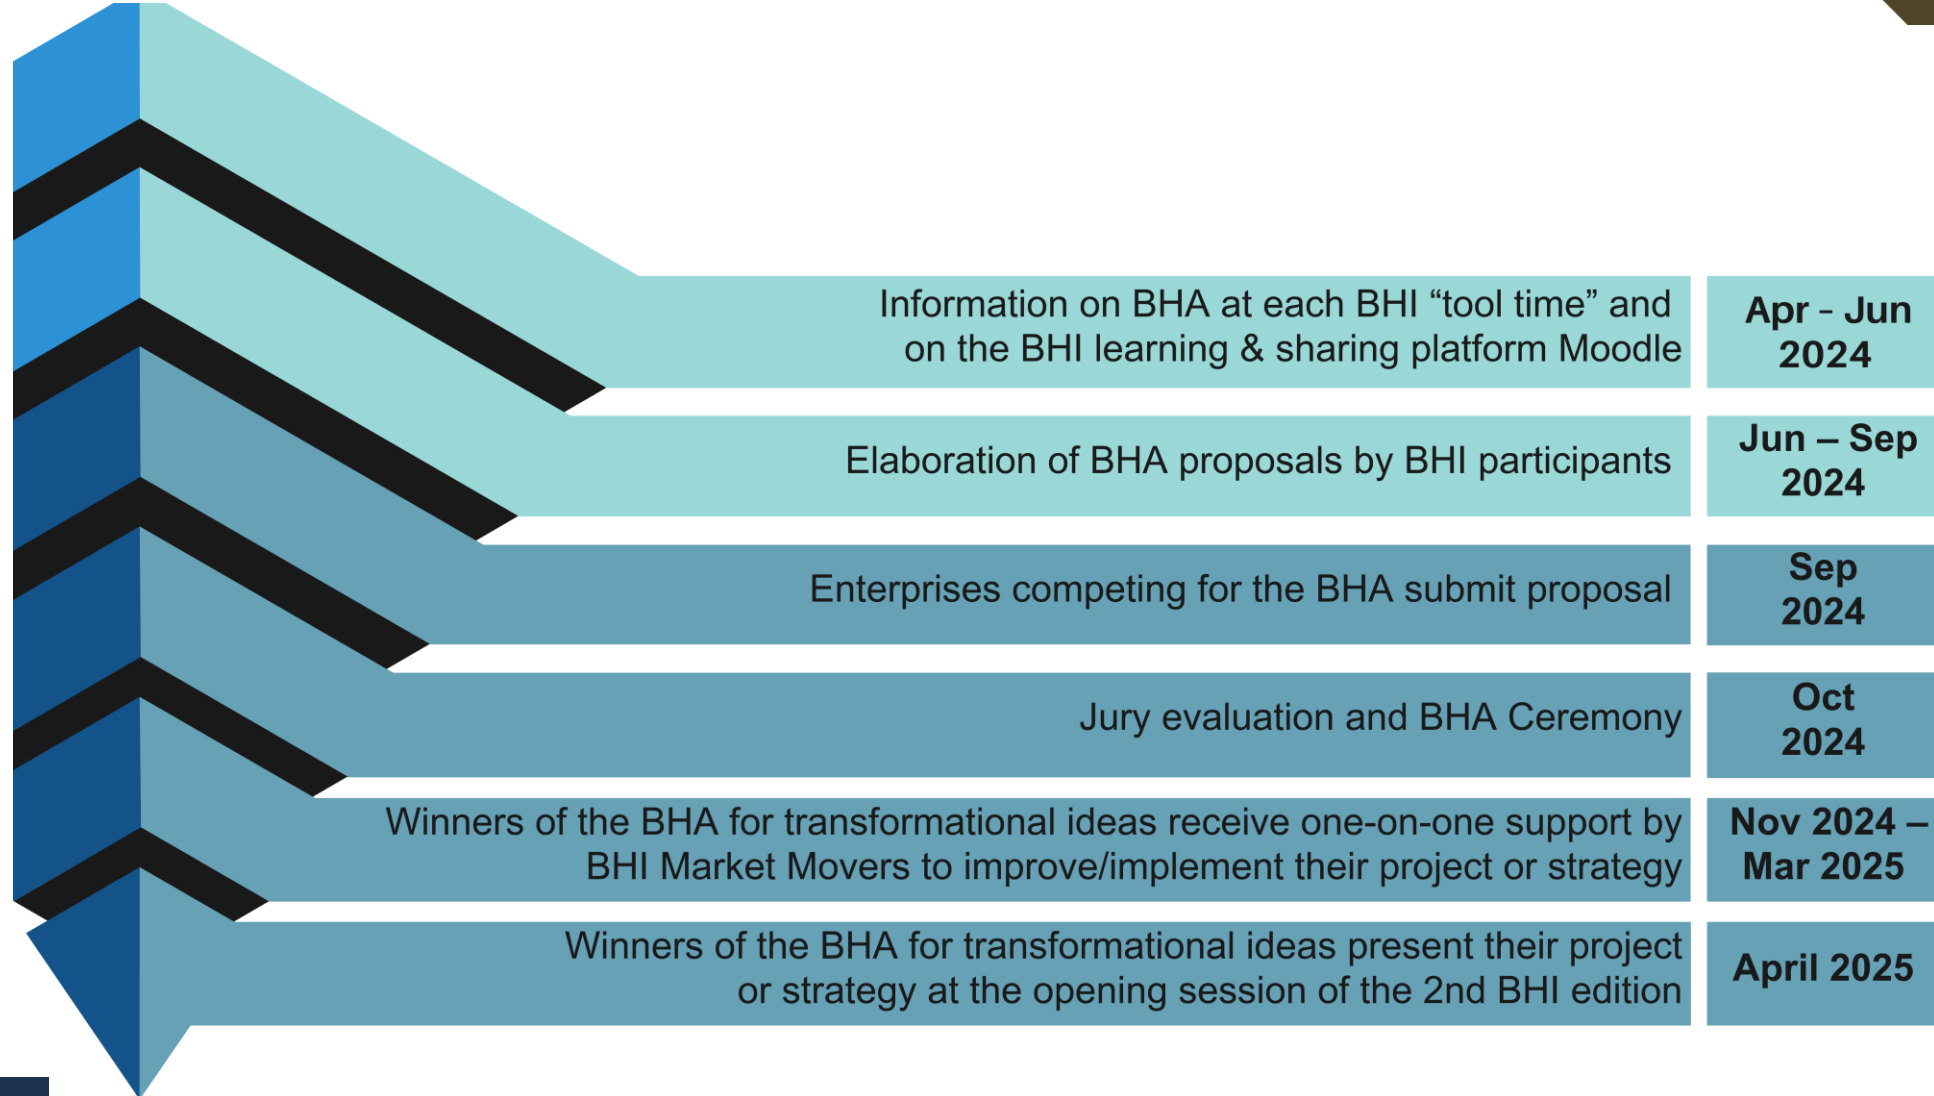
Information on BHA at each BHI “tool time” and on the BHI learning & sharing platform Moodle

Apr - Jun 2024

Elaboration of BHA proposals by BHI participants

Jun – Sep 2024

Enterprises competing for the BHA submit proposal

Sep 2024

Jury evaluation and BHA Ceremony

Oct 2024

Winners of the BHA for transformational ideas receive one-on-one support by BHI Market Movers to improve/implement their project or strategy

Nov 2024 – Mar 2025

Winners of the BHA for transformational ideas present their project or strategy at the opening session of the 2nd BHI edition

April 2025